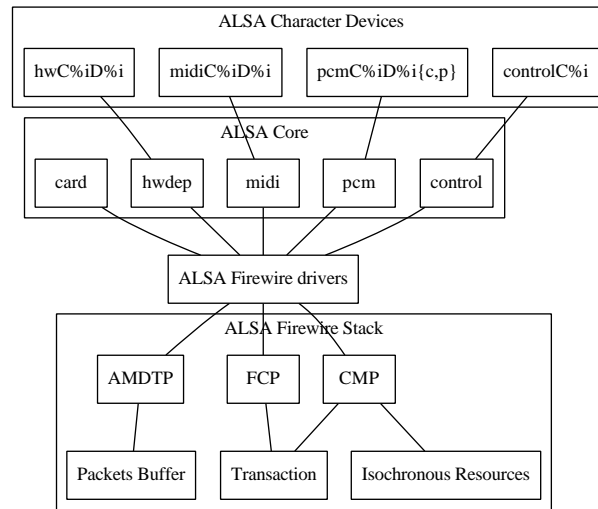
ALSA Character Devices

hwC%iD%i

midiC%iD%i

pcmC%iD%i{c,p}

controlC%i

ALSA Core

card

hwdep

midi

pcm

control

ALSA Firewire drivers

ALSA Firewire Stack

AMDTP

FCP

CMP

Packets Buffer

Transaction

Isochronous Resources